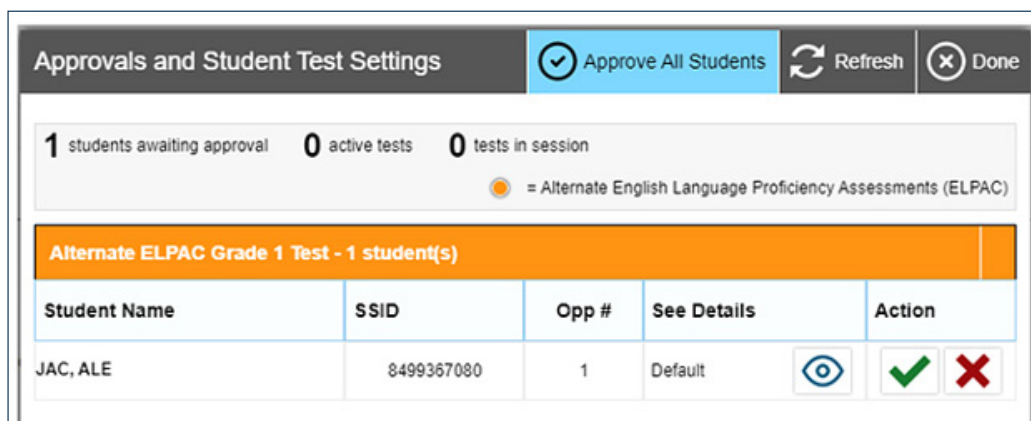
Approvals and Student Test Settings

Approve All Students

Refresh

Done

1 students awaiting approval 0 active tests 0 tests in session

= Alternate English Language Proficiency Assessments (ELPAC)

Alternate ELPAC Grade 1 Test - 1 student(s)

| Student Name | SSID | Opp # | See Details | Action |
|---|---|---|---|---|
| JAC, ALE | 8499367080 | 1 | Default | |